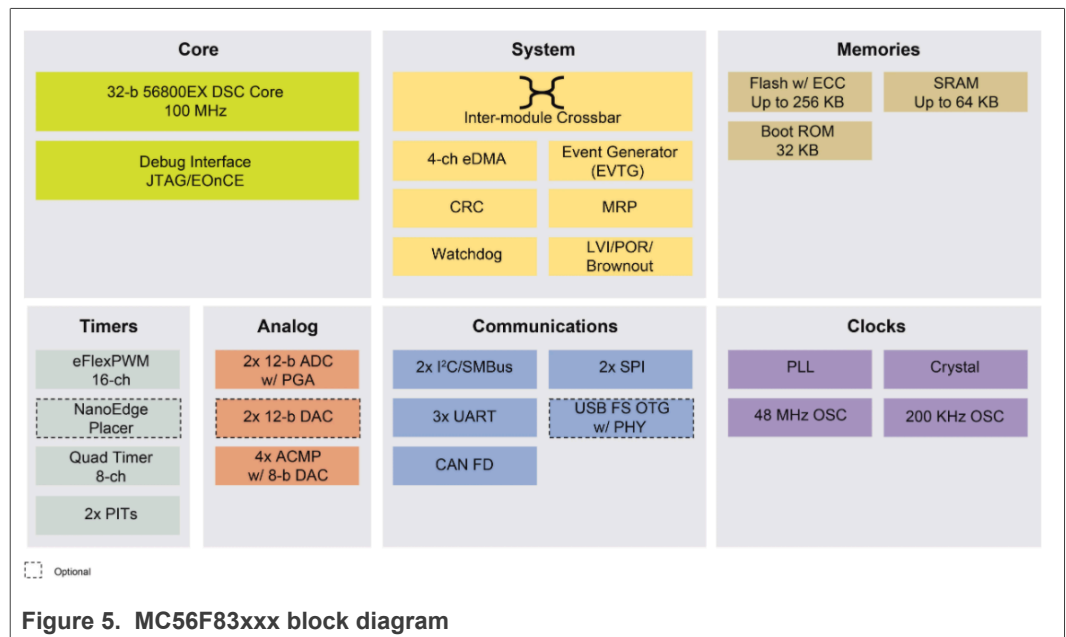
Core

32-b 56800EX DSC Core
100 MHz

Debug Interface
JTAG/EOnCE

System

Inter-module Crossbar

4-ch eDMA

Event Generator
(EVTG)

CRC

MRP

Watchdog

LVI/POR/
Brownout

Memories

Flash w/ ECC
Up to 256 KB

SRAM
Up to 64 KB

Boot ROM
32 KB

Timers

eFlexPWM
16-ch

NanoEdge
Placer

Quad Timer
8-ch

2x PITs

Analog

2x 12-b ADC
w/ PGA

2x 12-b DAC

4x ACMP
w/ 8-b DAC

Communications

2x I$^2$C/SMBus

2x SPI

3x UART

USB FS OTG
w/ PHY

CAN FD

Clocks

PLL

Crystal

48 MHz OSC

200 KHz OSC

Optional

Figure 5. MC56F83xxx block diagram